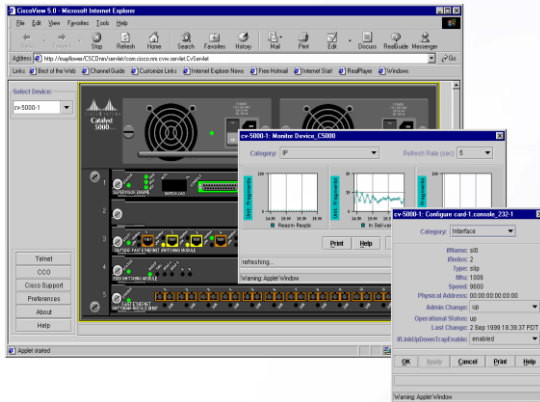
CiscoView 5.0 - Microsoft Internet Explorer

File Edit View Favorites Tools Help

Back Forward Stop Refresh Home Search Favorites History Mail Print Edit Discuss RealGuide Messenger

Address http://mapflower/CSCOnm/servlet/com.cisco.nm.cvw.servlet.CvServlet Go

Links Best of the Web Channel Guide Customize Links Internet Explorer News Free Hotmail Internet Start RealPlayer Windows

Select Device:

cv-5000-1

Catalyst 5000

Telnet

CCO

Cisco Support

Preferences

About

Help

Applet started

cv-5000-1: Monitor Device_C5000

Category: IP

Refresh Rate (sec): 5

Recvin Recpts

Recvin Delivers

Print Help

refreshing...

Warning: Applet Window

cv-5000-1: Configure card-1.console_232-1

Category: Interface

ifName: sl0

ifIndex: 2

Type: slip

Mtu: 1006

Speed: 9600

Physical Address: 00:00:00:00:00:00

Admin Change: up

Operational Status: up

Last Change: 2 Sep 1999 18:39:37 PDT

ifLinkUpDownTrapEnable: enabled

OK Apply Cancel Print Help

Warning: Applet Window